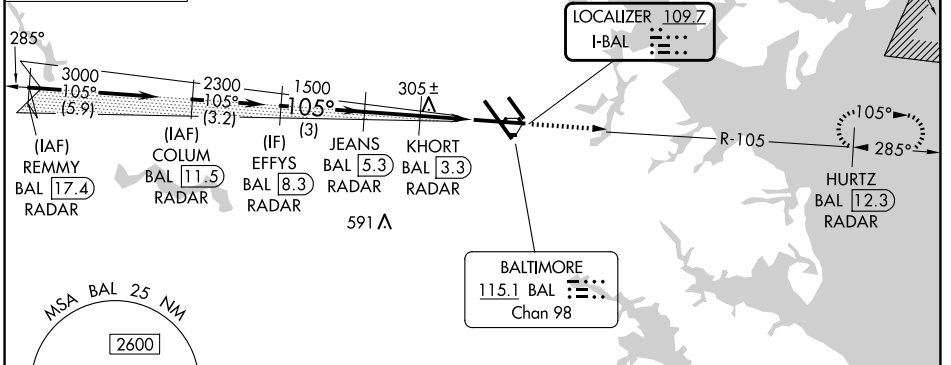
285°

3000
105°
(5.9)

2300
105°
(3.2)

1500
105°
(3)

305±

LOCALIZER 109.7
I-BAL

(IAF)
REMMY
BAL 17.4
RADAR

(IAF)
COLUM
BAL 11.5
RADAR

(IF)
EFFYS
BAL 8.3
RADAR

JEANS
BAL 5.3
RADAR

KHORT
BAL 3.3
RADAR

591

R-105

105°
285°

HURTZ
BAL 12.3
RADAR

BALTIMORE
115.1 BAL
Chan 98

MSA BAL 25 NM
2600